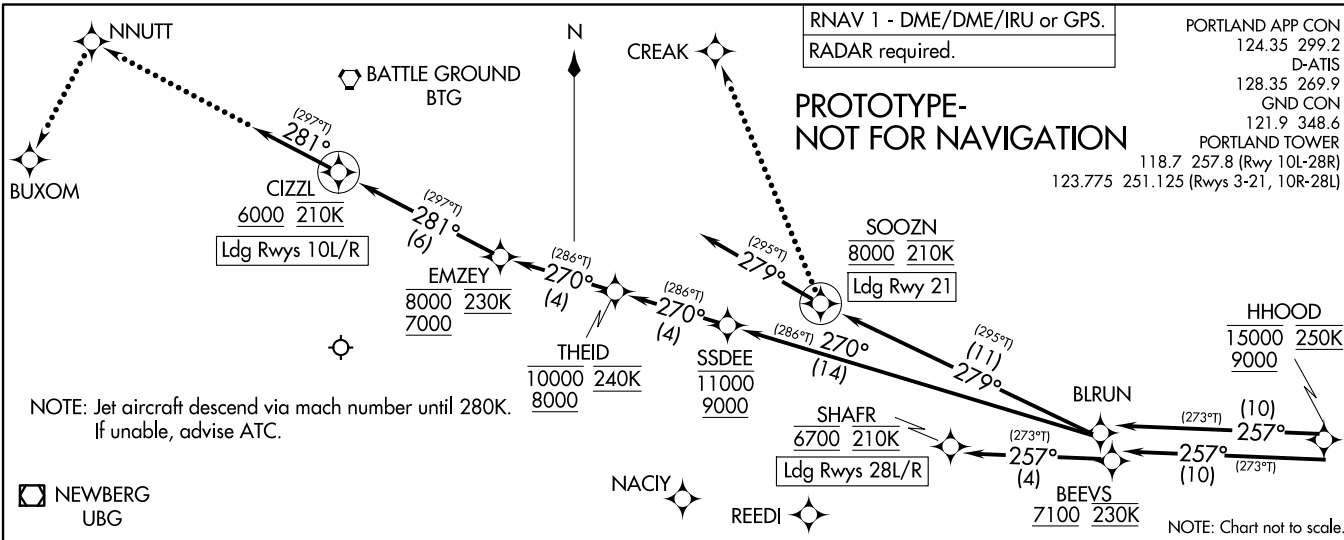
RNAV 1 - DME/DME/IRU or GPS.
RADAR required.

PORTLAND APP CON
124.35 299.2
D-ATIS
128.35 269.9
GND CON
121.9 348.6
PORTLAND TOWER
118.7 257.8 (Rwy 10L-28R)
123.775 251.125 (Rwys 3-21, 10R-28L)

PROTOTYPE-
NOT FOR NAVIGATION

NNUTT

N

CREAK

BATTLE GROUND
BTG

BUXOM

(297°T)
281°

CIZZL
6000 210K
Ldg Rwys 10L/R

(297°T)
281°
(6)

EMZEY
8000 230K
7000

(286°T)
270°
(4)

THEID
10000 240K
8000

(286°T)
270°
(4)

SSDEE
11000
9000

(295°T)
279°

SOOZN
8000 210K
Ldg Rwy 21

(286°T) 270°
(14)

(295°T)
(11)
279°

HHOOD
15000 250K
9000

BLRUN

(273°T) (10)
257°

257°
(10) (273°T)

SHAFR
6700 210K
Ldg Rwys 28L/R

(273°T)
257°
(4)

BEEVS
7100 230K

NOTE: Jet aircraft descend via mach number until 280K.
If unable, advise ATC.

NACIY

REEDI

NEWBERG
UBG

NOTE: Chart not to scale.